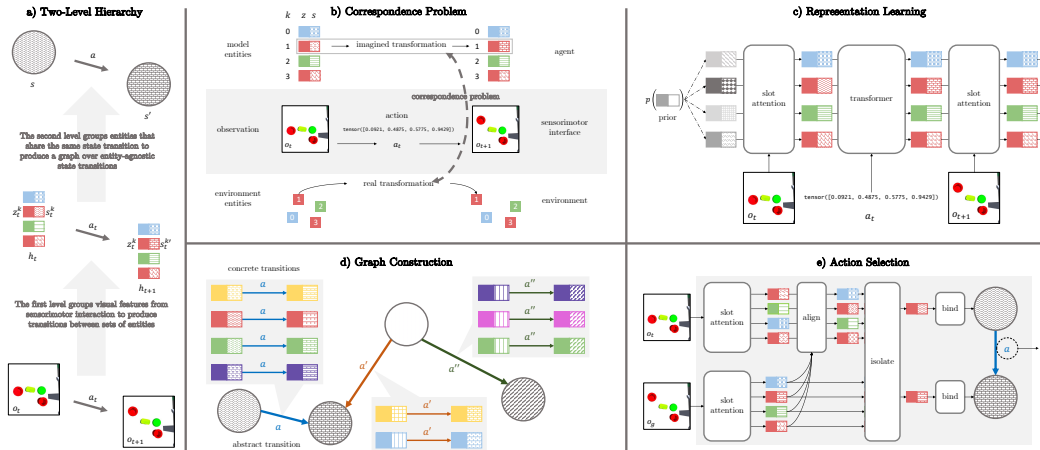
a) Two-Level Hierarchy

$s$

$a$

$s'$

The second level groups entities that share the same state transition to produce a graph over entity-agnostic state transitions

$z_t^k$ $s_t^k$

$h_t$

$a_t$

$z_t^{k'}$ $s_t^{k'}$

$h_{t+1}$

The first level groups visual features from sensorimotor interaction to produce transitions between sets of entities

$o_t$

$a_t$

$o_{t+1}$

b) Correspondence Problem

$k$ $z$ $s$

model entities

0
1
2
3

imagined transformation

0
1
2
3

agent

correspondence problem

observation

$o_t$

action

tensor([0.0921, 0.4875, 0.5775, 0.9429])

$a_t$

$o_{t+1}$

sensorimotor interface

environment entities

real transformation

1
2
0
3

1
2
0
3

environment

c) Representation Learning

$p$

prior

slot attention

transformer

slot attention

$o_t$

tensor([0.0921, 0.4875, 0.5775, 0.9429])

$a_t$

$o_{t+1}$

d) Graph Construction

concrete transitions

$a$

$a$

$a$

$a$

$a''$

$a''$

$a''$

$a'$

$a''$

$a$

abstract transition

$a'$

$a'$

e) Action Selection

$o_t$

slot attention

align

isolate

bind

$a$

$o_g$

slot attention

bind